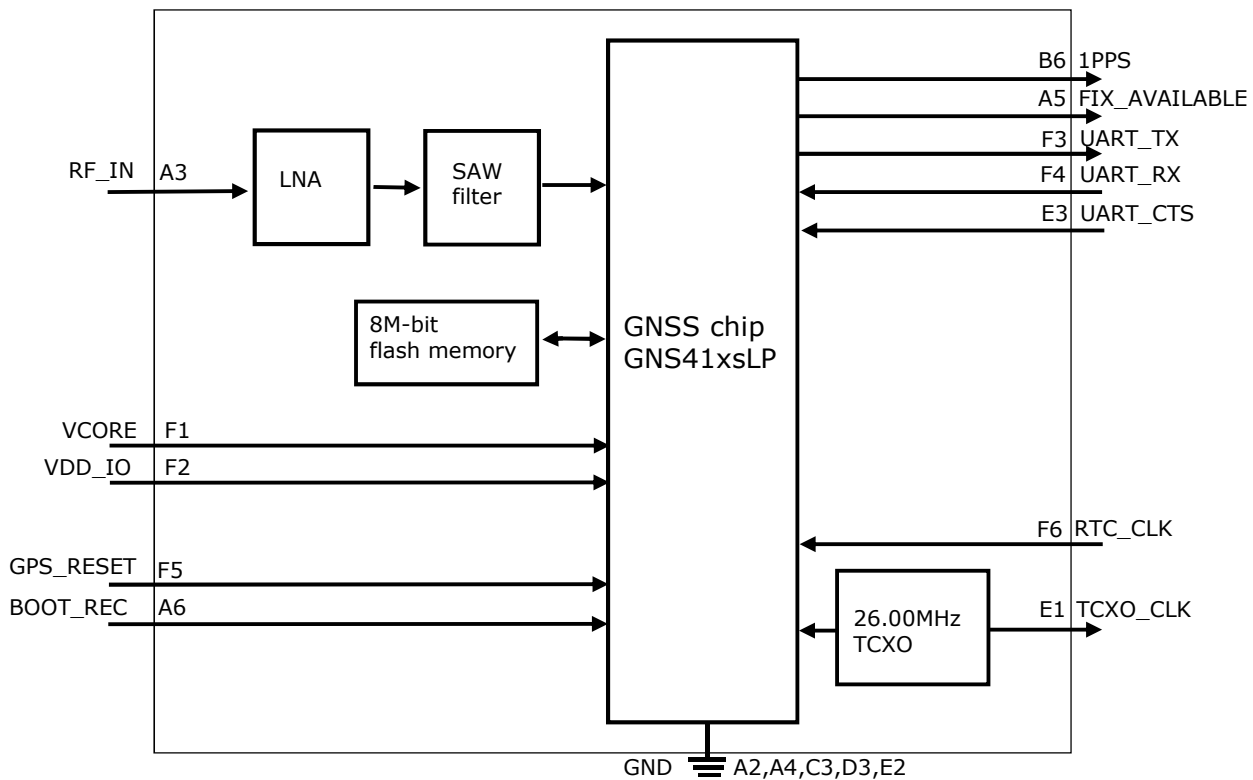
RF_IN A3
LNA
SAW filter
8M-bit flash memory
GNSS chip GNS41xsLP
B6 1PPS
A5 FIX_AVAILABLE
F3 UART_TX
F4 UART_RX
E3 UART_CTS
VCORE F1
VDD_IO F2
GPS_RESET F5
BOOT_REC A6
F6 RTC_CLK
26.00MHz TCXO
E1 TCXO_CLK
GND A2,A4,C3,D3,E2